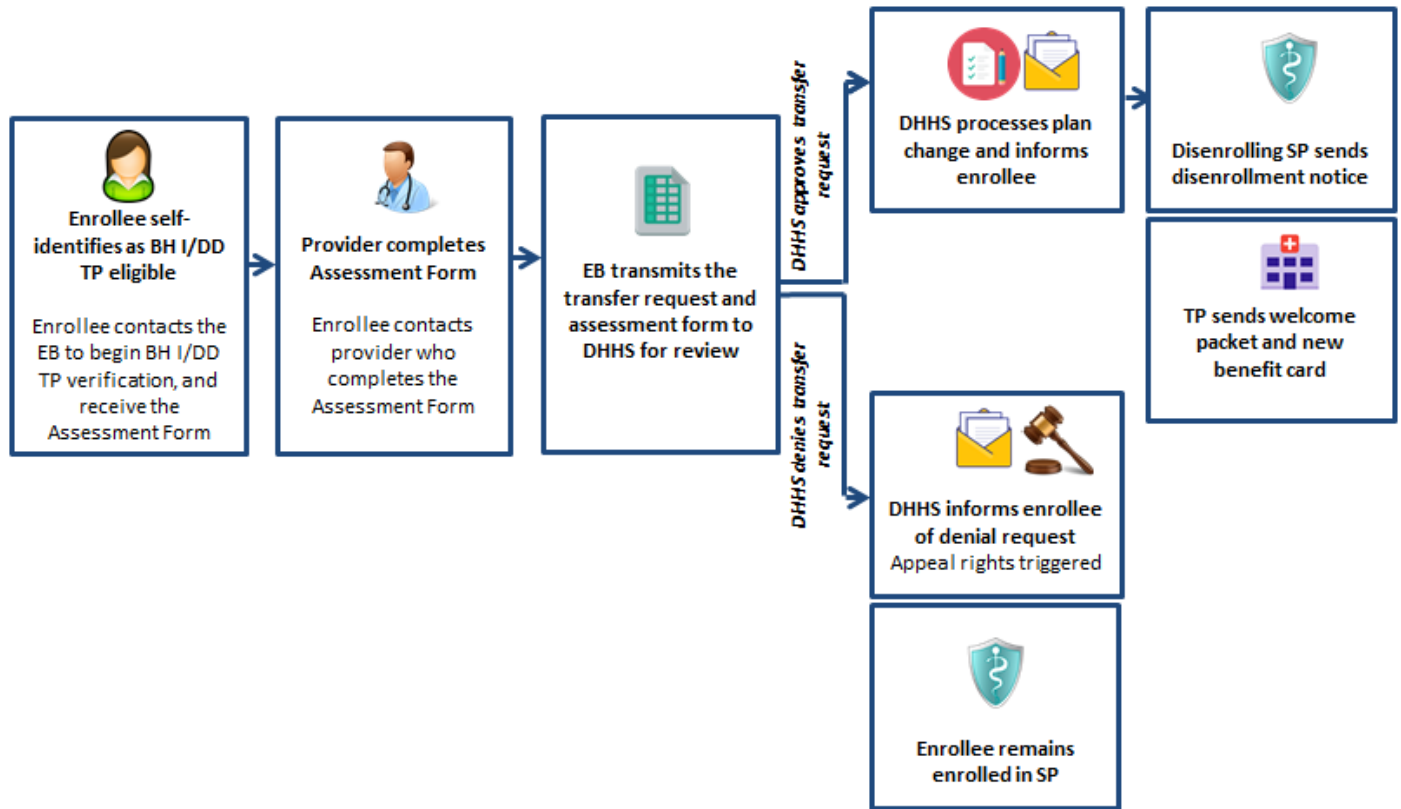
Enrollee self-identifies as BH I/DD TP eligible

Enrollee contacts the EB to begin BH I/DD TP verification, and receive the Assessment Form

Provider completes Assessment Form

Enrollee contacts provider who completes the Assessment Form

EB transmits the transfer request and assessment form to DHHS for review

DHHS approves transfer request

DHHS processes plan change and informs enrollee

Disenrolling SP sends disenrollment notice

TP sends welcome packet and new benefit card

DHHS denies transfer request

DHHS informs enrollee of denial request
Appeal rights triggered

Enrollee remains enrolled in SP